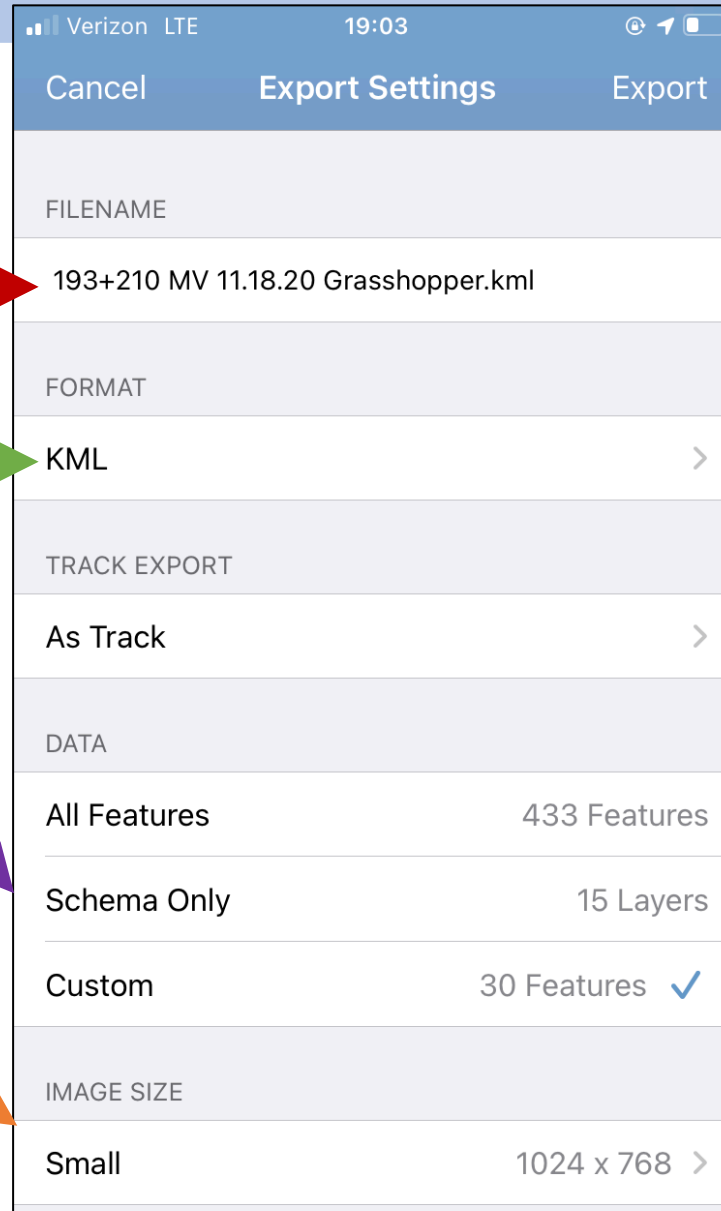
Verizon LTE 19:03

Cancel Export Settings Export

FILENAME

193+210 MV 11.18.20 Grasshopper.kml

FORMAT

KML

TRACK EXPORT

As Track

DATA

All Features 433 Features

Schema Only 15 Layers

Custom 30 Features

IMAGE SIZE

Small 1024 x 768